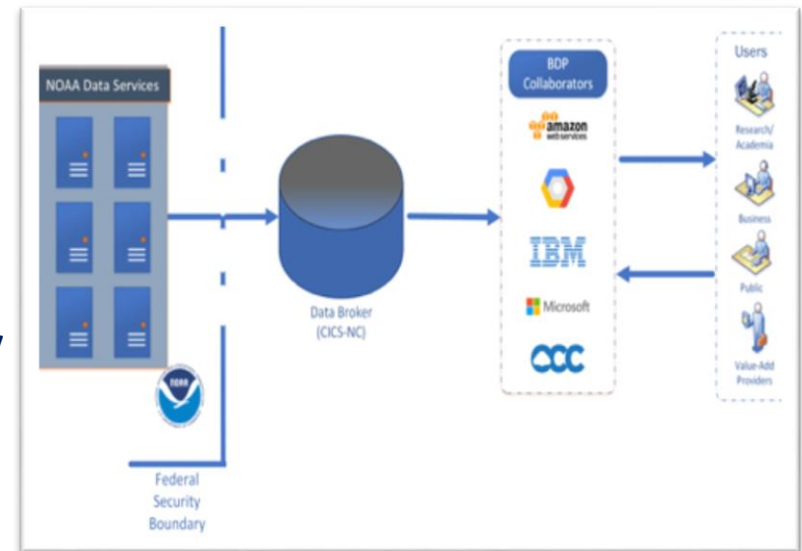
NOAA Data Services

NOAA

Federal Security Boundary

Data Broker (CICS-NC)

BDP Collaborators

amazon web services

IBM

Microsoft

OCC

Users

Research/ Academia

Business

Public

Value-Add Providers